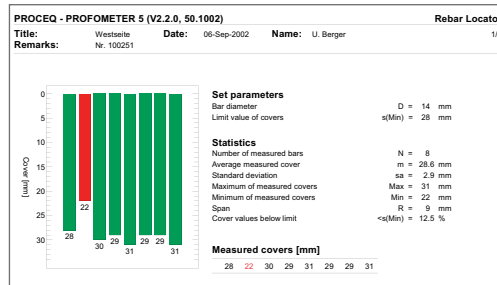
PROCEQ - PROFOMETER 5 (V2.2.0, 50.1002)

Rebar Locato

Title: Westseite
Date: 06-Sep-2002
Name: U. Berger
1/
Remarks: Nr. 100251

0
5
10
15
20
25
30
Cover [mm]

28
22
30
29
31
29
29
31

Set parameters
Bar diameter D = 14 mm
Limit value of covers s(Min) = 28 mm

Statistics
Number of measured bars N = 8
Average measured cover m = 28.6 mm
Standard deviation sa = 2.9 mm
Maximum of measured covers Max = 31 mm
Minimum of measured covers Min = 22 mm
Span R = 9 mm
Cover values below limit <s(Min) = 12.5 %

Measured covers [mm]

| 28 | 22 | 30 | 29 | 31 | 29 | 29 | 31 |
|---|---|---|---|---|---|---|---|